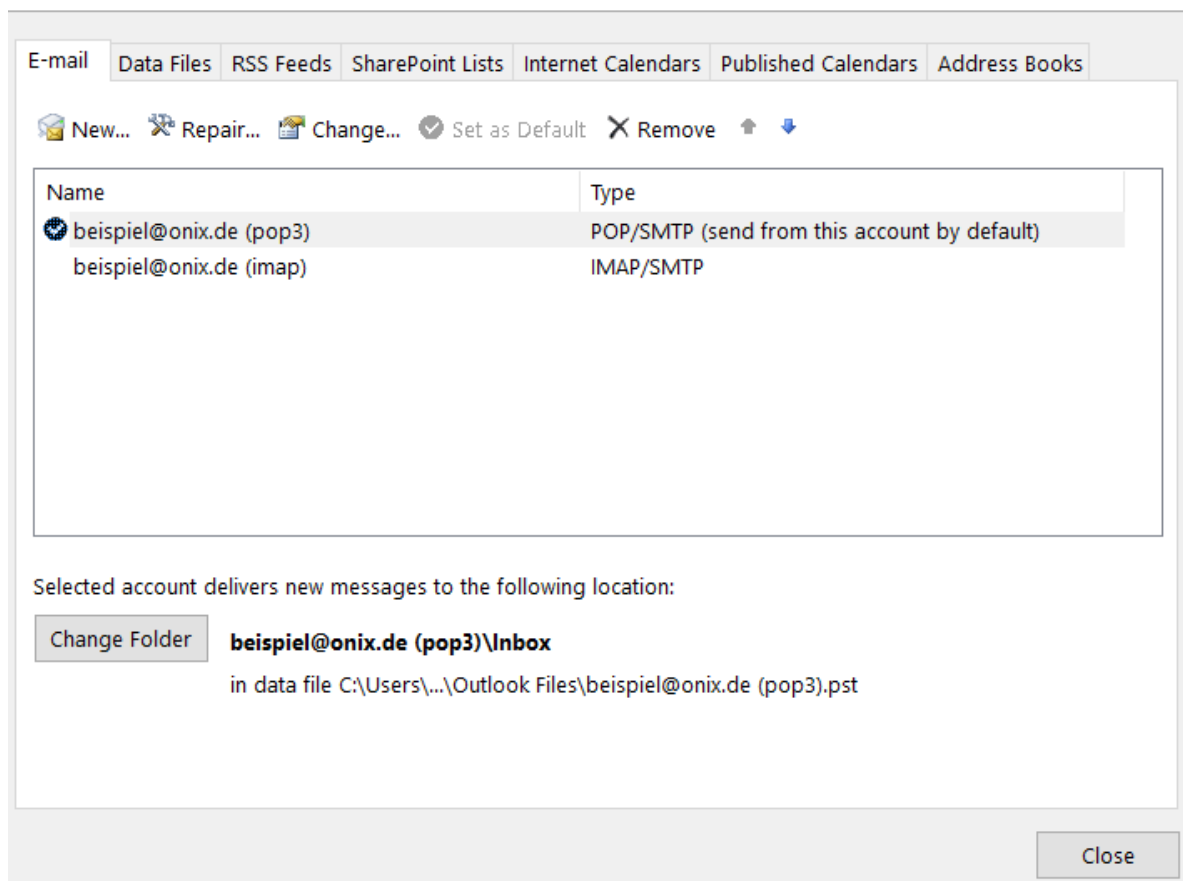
E-mail | Data Files | RSS Feeds | SharePoint Lists | Internet Calendars | Published Calendars | Address Books

New... Repair... Change... Set as Default Remove

| Name | Type |
|---|---|
| beispiel@onix.de (pop3) | POP/SMTP (send from this account by default) |
| beispiel@onix.de (imap) | IMAP/SMTP |

Selected account delivers new messages to the following location:

Change Folder

**beispiel@onix.de (pop3)\Inbox**

in data file C:\Users\...\Outlook Files\beispiel@onix.de (pop3).pst

Close